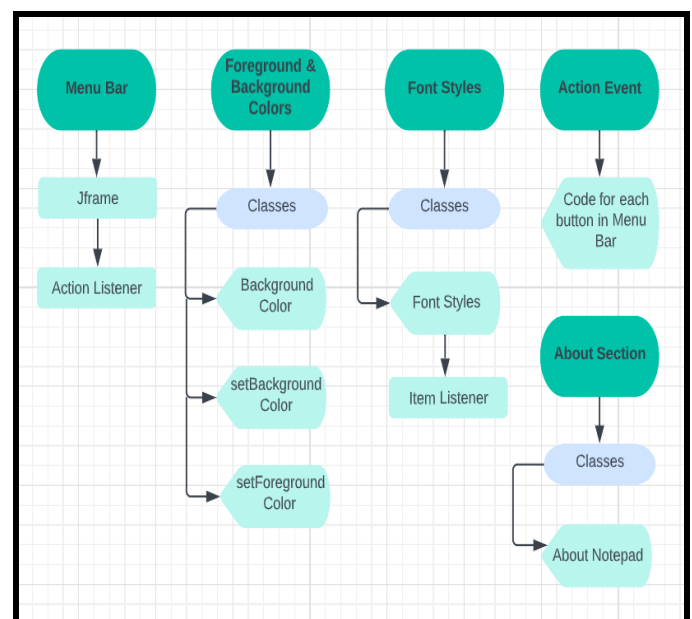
Menu Bar

Jframe

Action Listener

Foreground & Background Colors

Classes

Background Color

setBackground Color

setForeground Color

Font Styles

Classes

Font Styles

Item Listener

Action Event

Code for each button in Menu Bar

About Section

Classes

About Notepad